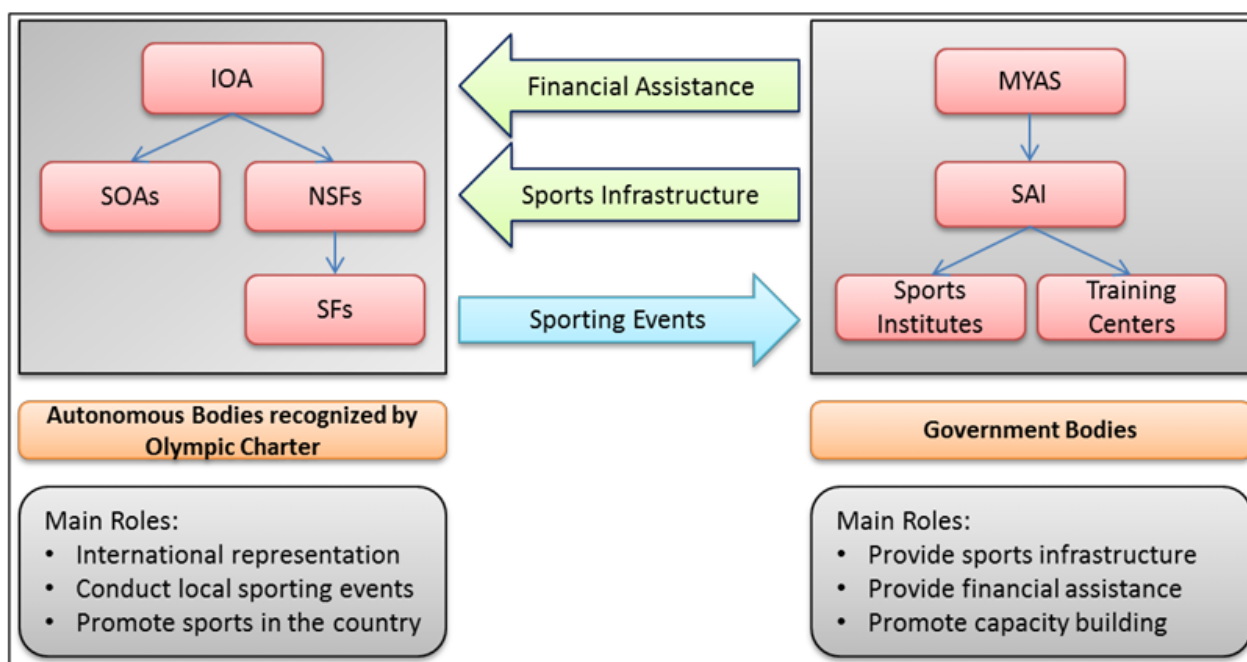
IOA

SOAs

NSFs

SFs

Financial Assistance

Sports Infrastructure

Sporting Events

MYAS

SAI

Sports Institutes

Training Centers

Autonomous Bodies recognized by Olympic Charter

Government Bodies

Main Roles:
• International representation
• Conduct local sporting events
• Promote sports in the country

Main Roles:
• Provide sports infrastructure
• Provide financial assistance
• Promote capacity building